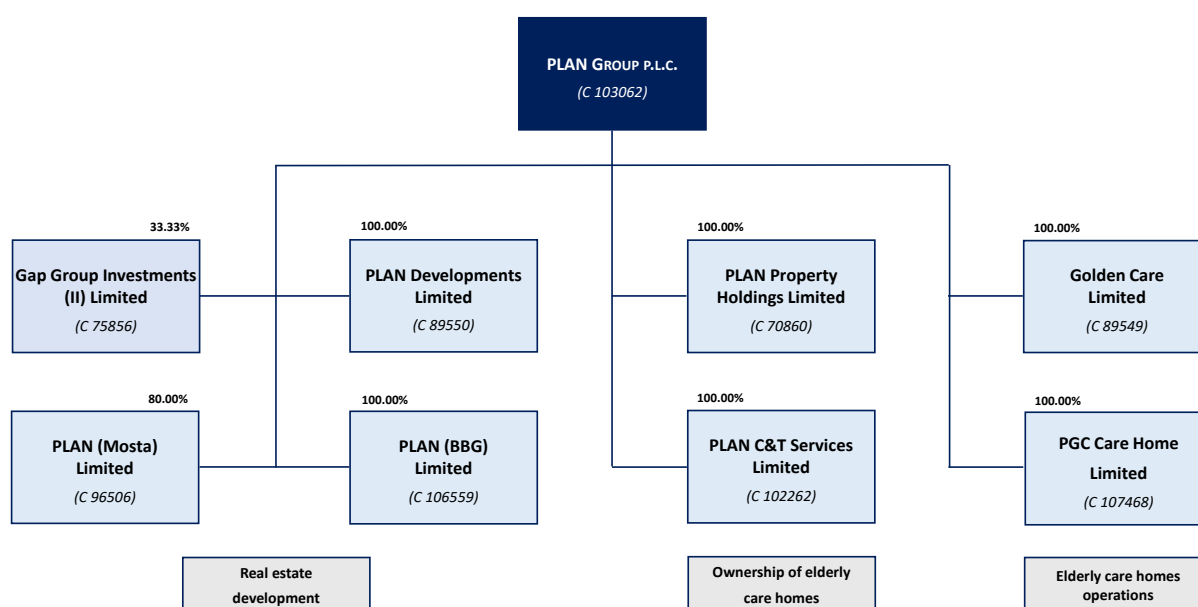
PLAN Group p.l.c.
(C 103062)

33.33%
Gap Group Investments (II) Limited
(C 75856)

100.00%
PLAN Developments Limited
(C 89550)

80.00%
PLAN (Mosta) Limited
(C 96506)

100.00%
PLAN (BBG) Limited
(C 106559)

Real estate development

100.00%
PLAN Property Holdings Limited
(C 70860)

100.00%
PLAN C&T Services Limited
(C 102262)

Ownership of elderly care homes

100.00%
Golden Care Limited
(C 89549)

100.00%
PGC Care Home Limited
(C 107468)

Elderly care homes operations